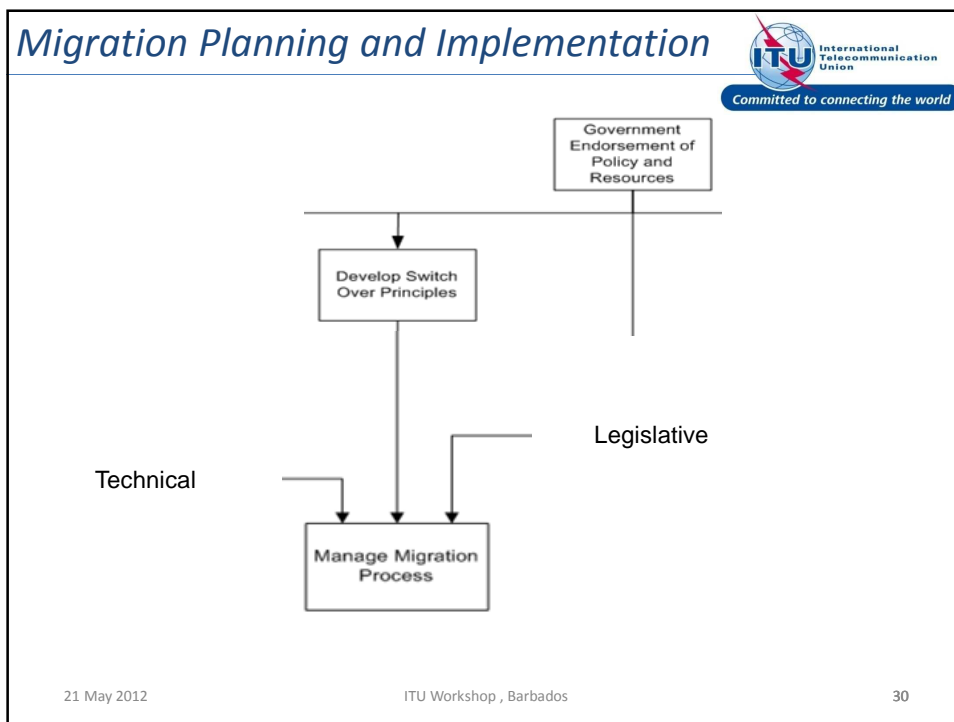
Migration Planning and Implementation

ITU International Telecommunication Union

Committed to connecting the world

Government Endorsement of Policy and Resources

Develop Switch Over Principles

Legislative

Technical

Manage Migration Process

21 May 2012

ITU Workshop , Barbados

30